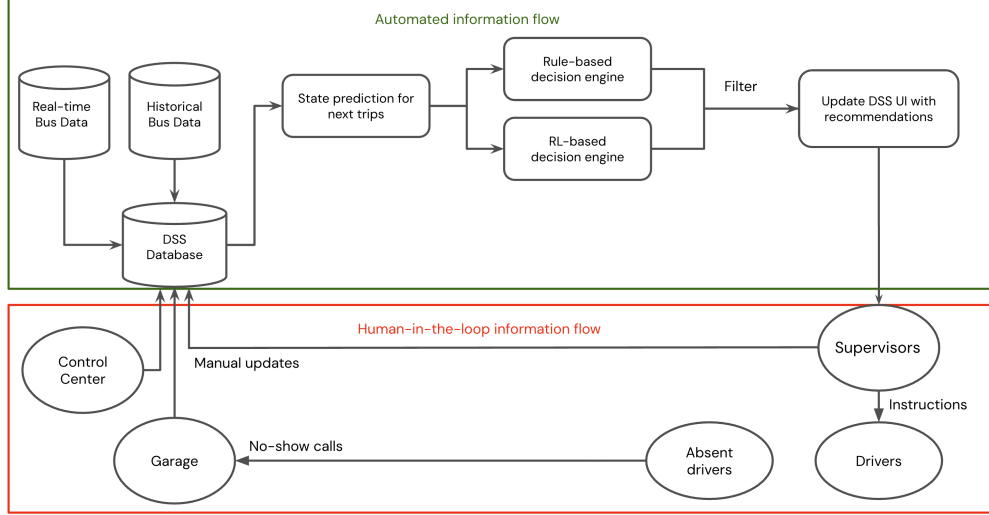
Automated information flow

Real-time Bus Data

Historical Bus Data

DSS Database

State prediction for next trips

Rule-based decision engine

RL-based decision engine

Filter

Update DSS UI with recommendations

Human-in-the-loop information flow

Control Center

Manual updates

Supervisors

Instructions

Garage

No-show calls

Absent drivers

Drivers